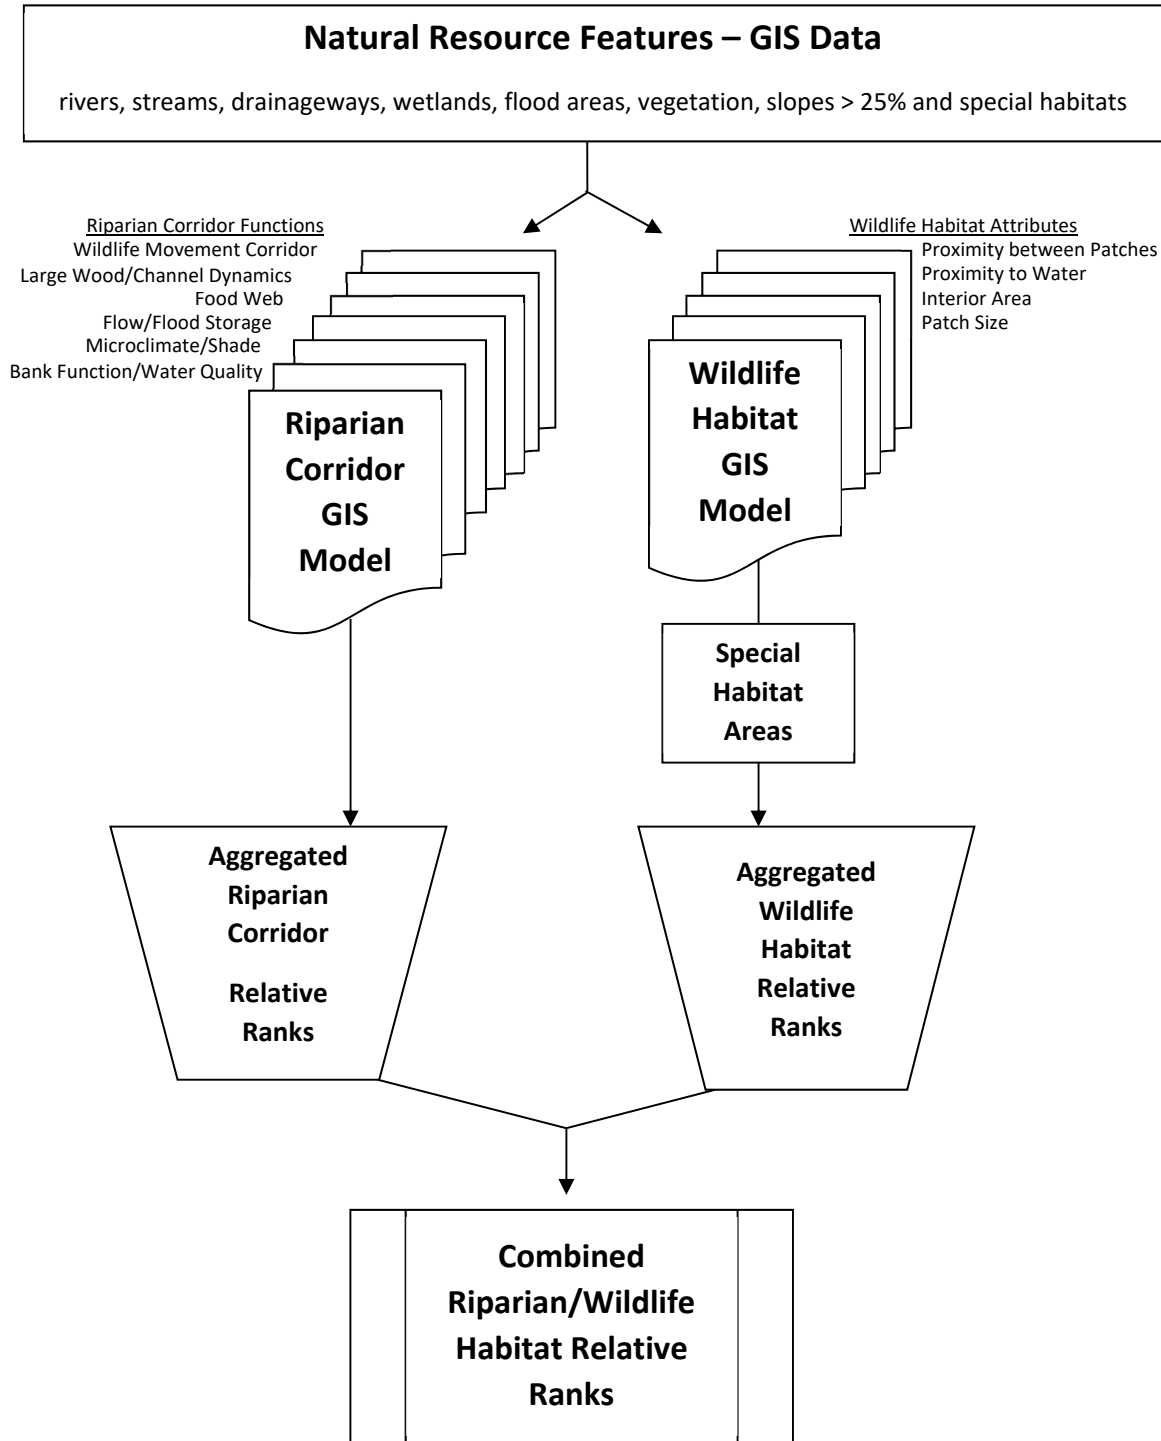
Natural Resource Features – GIS Data

rivers, streams, drainageways, wetlands, flood areas, vegetation, slopes > 25% and special habitats

Riparian Corridor Functions
Wildlife Movement Corridor
Large Wood/Channel Dynamics
Food Web
Flow/Flood Storage
Microclimate/Shade
Bank Function/Water Quality

Riparian Corridor GIS Model

Wildlife Habitat Attributes
Proximity between Patches
Proximity to Water
Interior Area
Patch Size

Wildlife Habitat GIS Model

Special Habitat Areas

Aggregated Riparian Corridor

Relative Ranks

Aggregated Wildlife Habitat Relative Ranks

Combined Riparian/Wildlife Habitat Relative Ranks